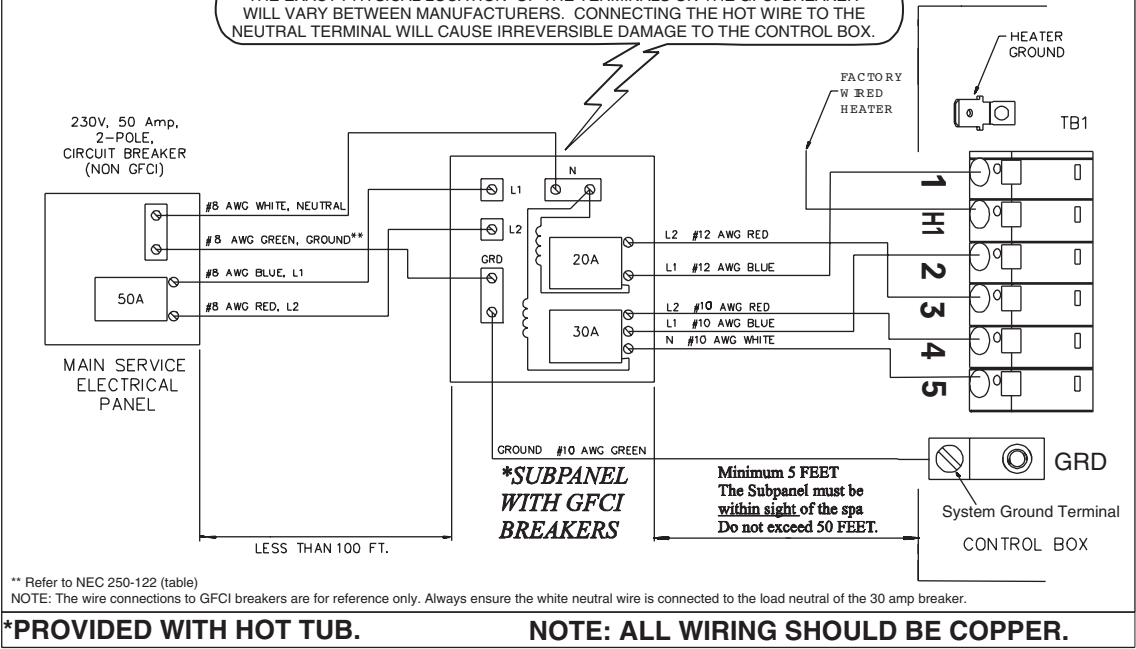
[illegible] WILL VARY BETWEEN MANUFACTURERS. CONNECTING THE HOT WIRE TO THE NEUTRAL TERMINAL WILL CAUSE IRREVERSIBLE DAMAGE TO THE CONTROL BOX.

HEATER GROUND

FACTORY WIRED HEATER

TB1

230V, 50 Amp, 2-POLE, CIRCUIT BREAKER (NON GFCI)

#8 AWG WHITE, NEUTRAL
#8 AWG GREEN, GROUND**
#8 AWG BLUE, L1
#8 AWG RED, L2

50A

MAIN SERVICE ELECTRICAL PANEL

L1
N
L2
GRD
20A
30A

L2 #12 AWG RED
L1 #12 AWG BLUE
L2 #10 AWG RED
L1 #10 AWG BLUE
N #10 AWG WHITE

1
H1
2
3
4
5

GROUND #10 AWG GREEN

*SUBPANEL WITH GFCI BREAKERS

Minimum 5 FEET
The Subpanel must be within sight of the spa
Do not exceed 50 FEET.

GRD

System Ground Terminal

CONTROL BOX

LESS THAN 100 FT.

** Refer to NEC 250-122 (table)
NOTE: The wire connections to GFCI breakers are for reference only. Always ensure the white neutral wire is connected to the load neutral of the 30 amp breaker.

*PROVIDED WITH HOT TUB.

NOTE: ALL WIRING SHOULD BE COPPER.